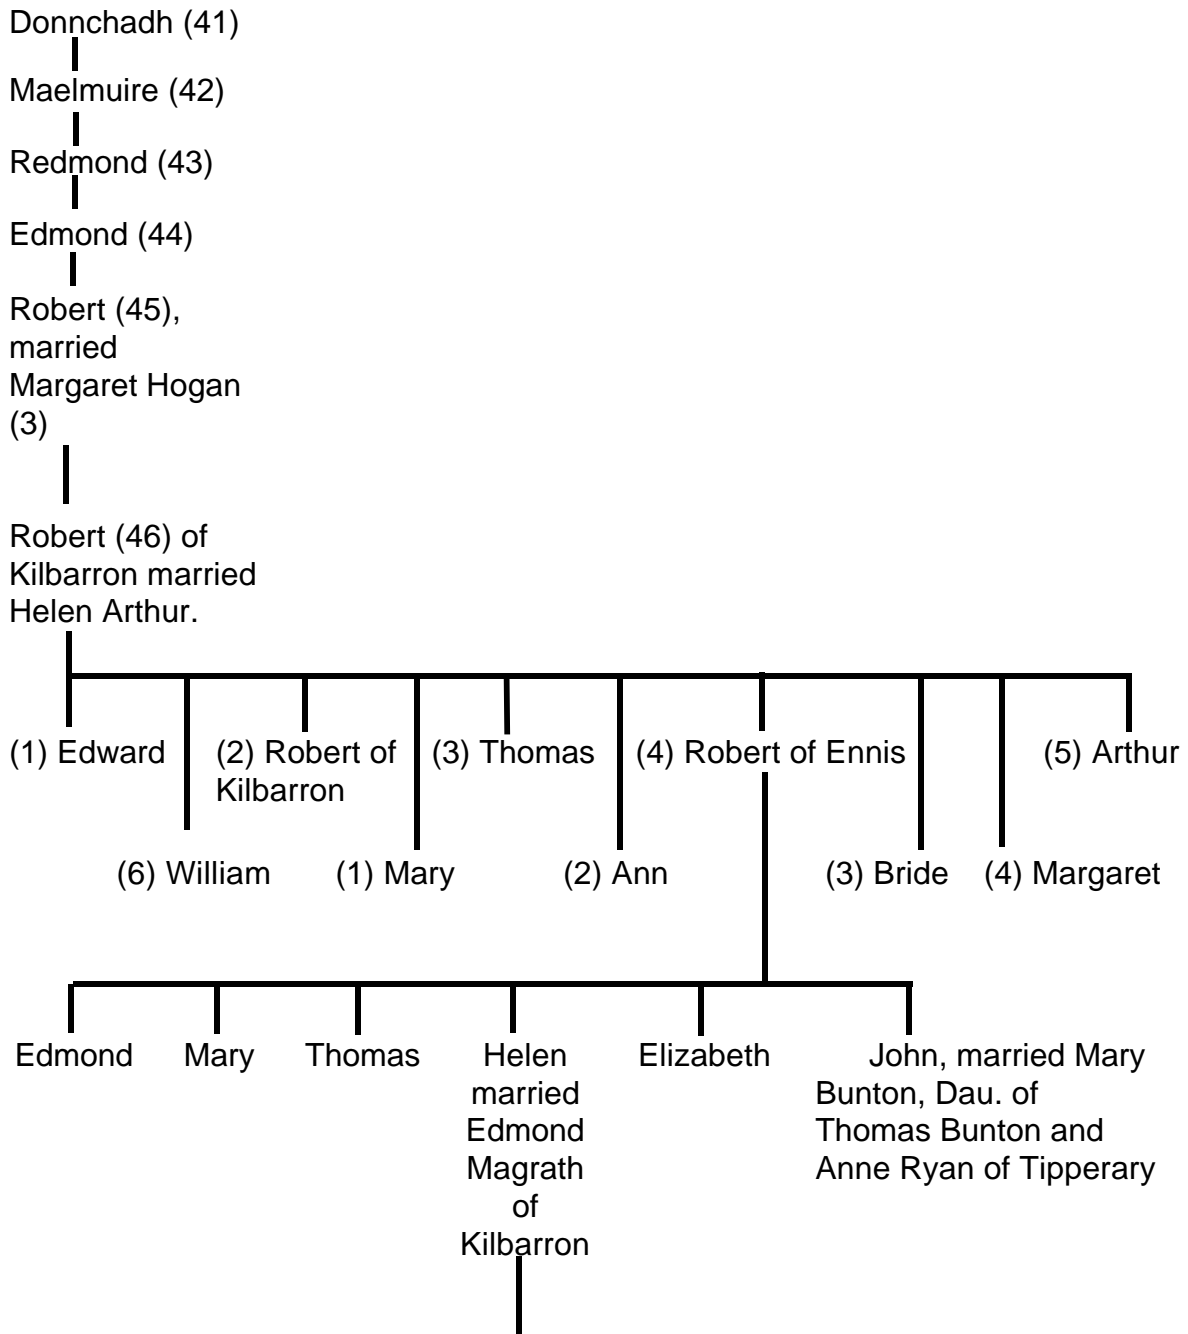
Donnchadh (41)

Maelmuire (42)

Redmond (43)

Edmond (44)

Robert (45), married Margaret Hogan (3)

Robert (46) of Kilbarron married Helen Arthur.

(1) Edward

(2) Robert of Kilbarron

(3) Thomas

(4) Robert of Ennis

(5) Arthur

(6) William

(1) Mary

(2) Ann

(3) Bride

(4) Margaret

Edmond

Mary

Thomas

Helen married Edmond Magrath of Kilbarron

Elizabeth

John, married Mary Bunton, Dau. of Thomas Bunton and Anne Ryan of Tipperary